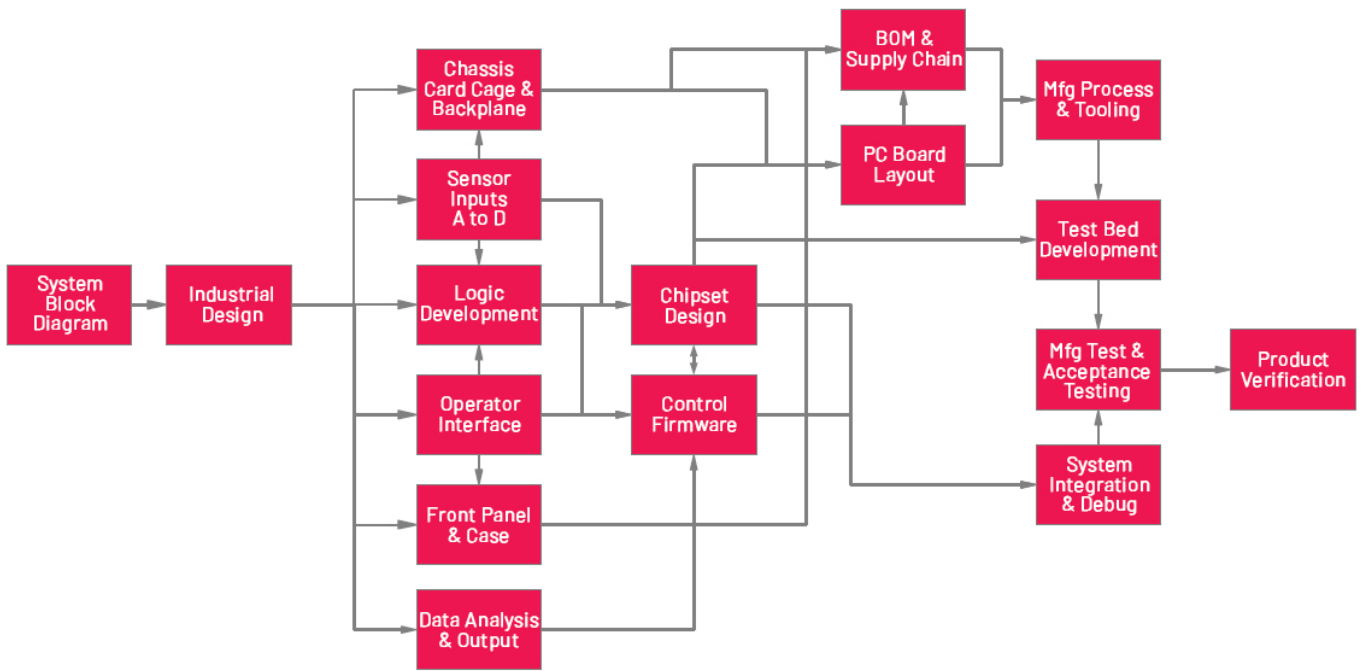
System Block Diagram

Industrial Design

Chassis Card Cage & Backplane

Sensor Inputs A to D

Logic Development

Operator Interface

Front Panel & Case

Data Analysis & Output

Chipset Design

Control Firmware

BOM & Supply Chain

PC Board Layout

Mfg Process & Tooling

Test Bed Development

Mfg Test & Acceptance Testing

System Integration & Debug

Product Verification